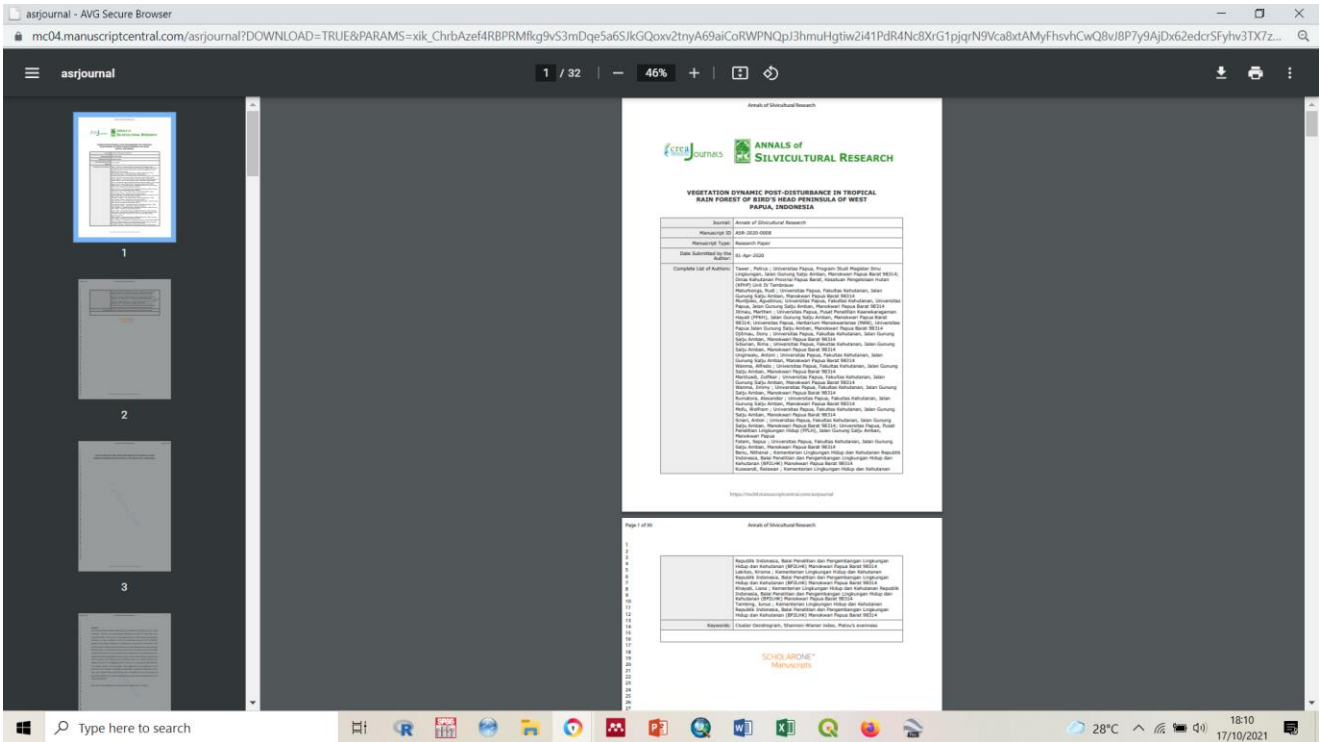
asrjournal - AVG Secure Browser

mc04.manuscriptcentral.com/asrjournal?DOWNLOAD=TRUE&PARAMS=xik_ChrbAzef4RBPRMfkg9vS3mDqe5a6SJkGQoxv2tnyA69aiCoRWPNQpJ3hmuHgtiw2i41PdR4Nc8XrG1pjqrN9Vca8xtAMyFhsvhCwQ8vJ8P7y9AjDx62edcrSFyhv3TX7z...

asrjournal

1 / 32 | — 46% +

1

2

3

Annals of Silvicultural Research

Journals

ANNALS of SILVICULTURAL RESEARCH

VEGETATION DYNAMIC POST-DISTURBANCE IN TROPICAL RAIN FOREST OF BIRD'S HEAD PENINSULA OF WEST PAPUA, INDONESIA

| | |
|---|---|
| Journal: | Annals of Silvicultural Research |
| Manuscript ID | ASR-2020-0008 |
| Manuscript Type: | Research Paper |
| Date Submitted by the Author: | 01-Apr-2020 |
| Complete List of Authors: | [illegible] |

https://mc04.manuscriptcentral.com/asrjournal

Page 1 of 30

Annals of Silvicultural Research

| | |
|---|---|
| | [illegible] |
| Keywords: | Cluster Dendrogram, Shannon-Wiener index, Patrus's evenness |

SCHOLARONE™ Manuscripts

Type here to search

28°C

18:10
17/10/2021